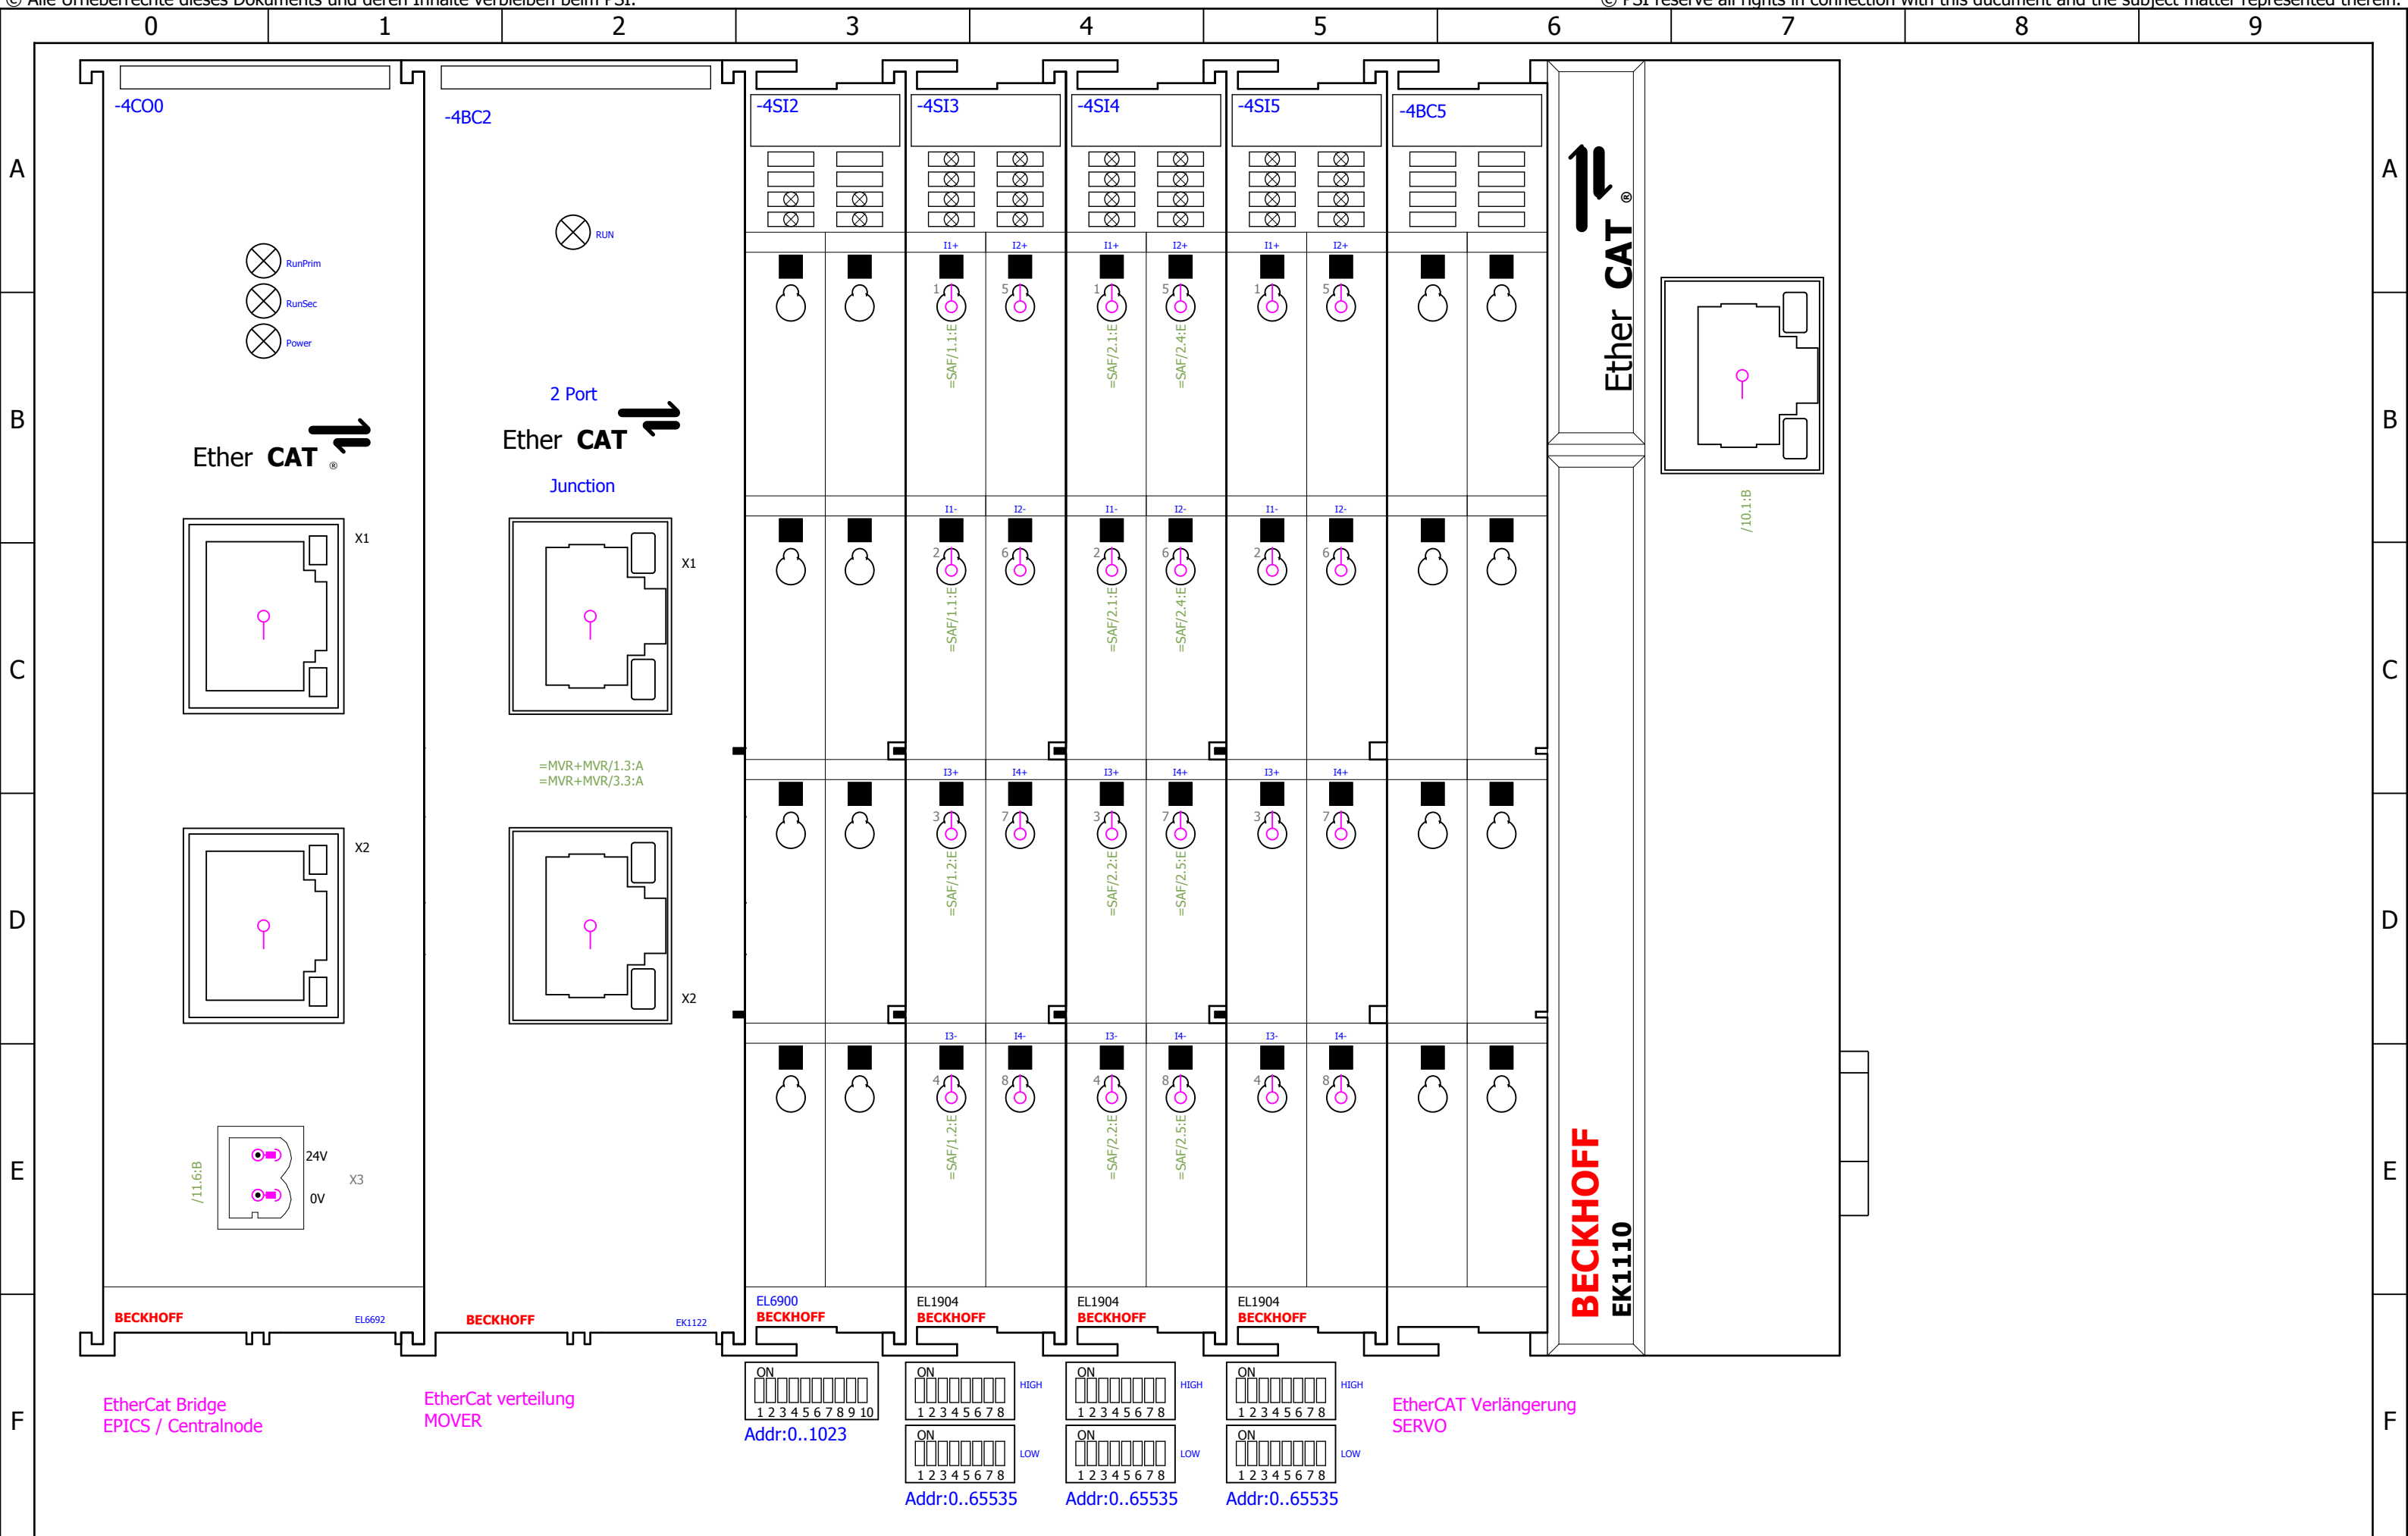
© Alle Urheberrechte dieses Dokuments und deren Inhalte verbleiben beim PSI.
© PSI reserve all rights in connection with this document and the subject matter represented therein.

0 1 2 3 4 5 6 7 8 9

A B C D E F

-4CO0
RunPrim
RunSec
Power
Ether CAT ®
X1
X2
/11.6:B
24V
0V
X3
BECKHOFF
EL6692
EtherCat Bridge
EPICS / Centralnode

-4BC2
RUN
2 Port
Ether CAT
Junction
X1
=MVR+MVR/1.3:A
=MVR+MVR/3.3:A
X2
BECKHOFF
EK1122
EtherCat verteilung
MOVER

-4SI2
EL6900
BECKHOFF
ON
1 2 3 4 5 6 7 8 9 10
Addr:0..1023

-4SI3
I1+ I2+
1 5
=SAF/1.1:E
I1- I2-
2 6
=SAF/1.1:E
I3+ I4+
3 7
=SAF/1.2:E
I3- I4-
4 8
=SAF/1.2:E
EL1904
BECKHOFF
ON
1 2 3 4 5 6 7 8
HIGH
ON
1 2 3 4 5 6 7 8
LOW
Addr:0..65535

-4SI4
I1+ I2+
1 5
=SAF/2.1:E
=SAF/2.4:E
I1- I2-
2 6
=SAF/2.1:E
=SAF/2.4:E
I3+ I4+
3 7
=SAF/2.2:E
=SAF/2.5:E
I3- I4-
4 8
=SAF/2.2:E
=SAF/2.5:E
EL1904
BECKHOFF
ON
1 2 3 4 5 6 7 8
HIGH
ON
1 2 3 4 5 6 7 8
LOW
Addr:0..65535

-4SI5
I1+ I2+
1 5
I1- I2-
2 6
I3+ I4+
3 7
I3- I4-
4 8
EL1904
BECKHOFF
ON
1 2 3 4 5 6 7 8
HIGH
ON
1 2 3 4 5 6 7 8
LOW
Addr:0..65535

-4BC5
EtherCAT Verlängerung
SERVO

Ether CAT ®
/10.1:B
BECKHOFF
EK1110